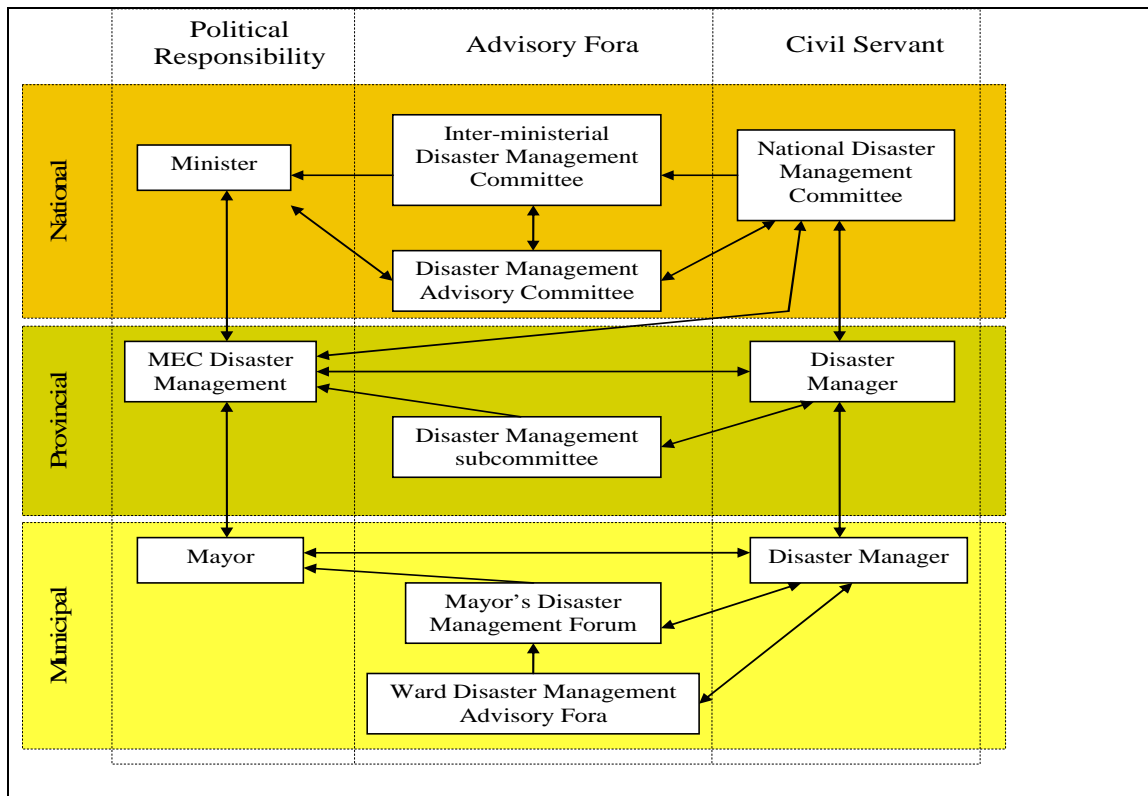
Political Responsibility

Advisory Fora

Civil Servant

National

Minister

Inter-ministerial Disaster Management Committee

National Disaster Management Committee

Disaster Management Advisory Committee

Provincial

MEC Disaster Management

Disaster Manager

Disaster Management subcommittee

Municipal

Mayor

Disaster Manager

Mayor's Disaster Management Forum

Ward Disaster Management Advisory Fora